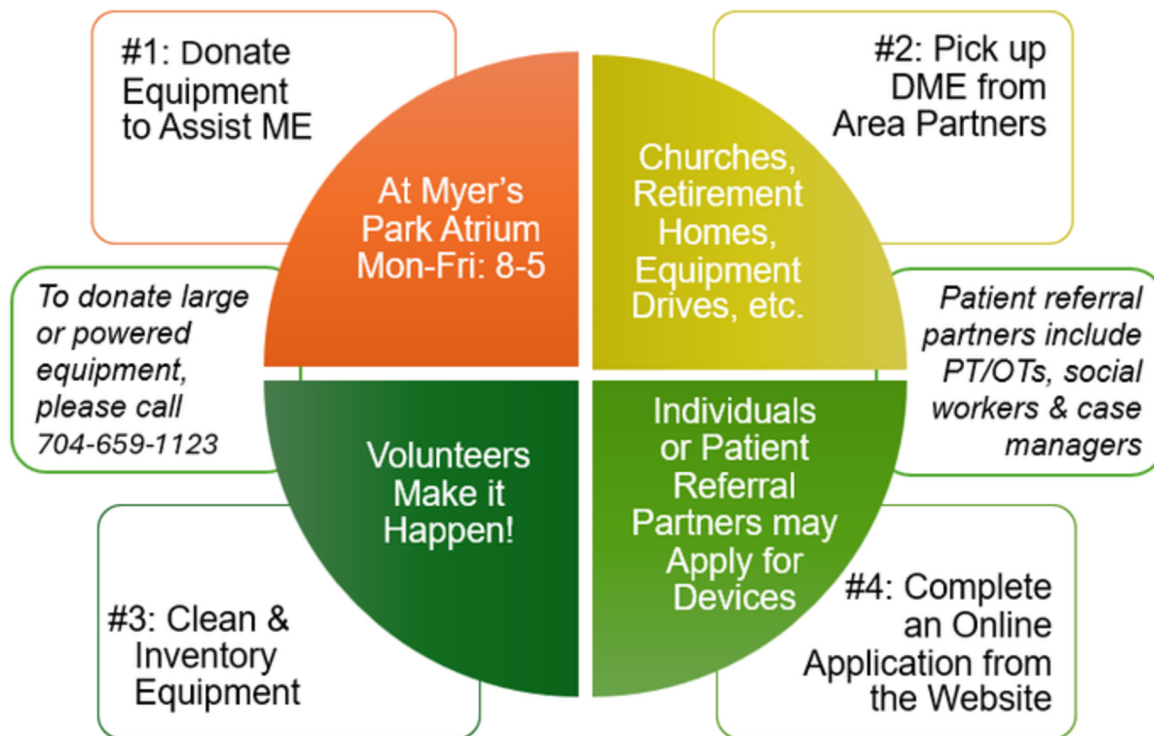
#1: Donate Equipment to Assist ME

At Myer's Park Atrium Mon-Fri: 8-5

#2: Pick up DME from Area Partners

Churches, Retirement Homes, Equipment Drives, etc.

*To donate large or powered equipment, please call 704-659-1123*

*Patient referral partners include PT/OTs, social workers & case managers*

Volunteers Make it Happen!

Individuals or Patient Referral Partners may Apply for Devices

#3: Clean & Inventory Equipment

#4: Complete an Online Application from the Website